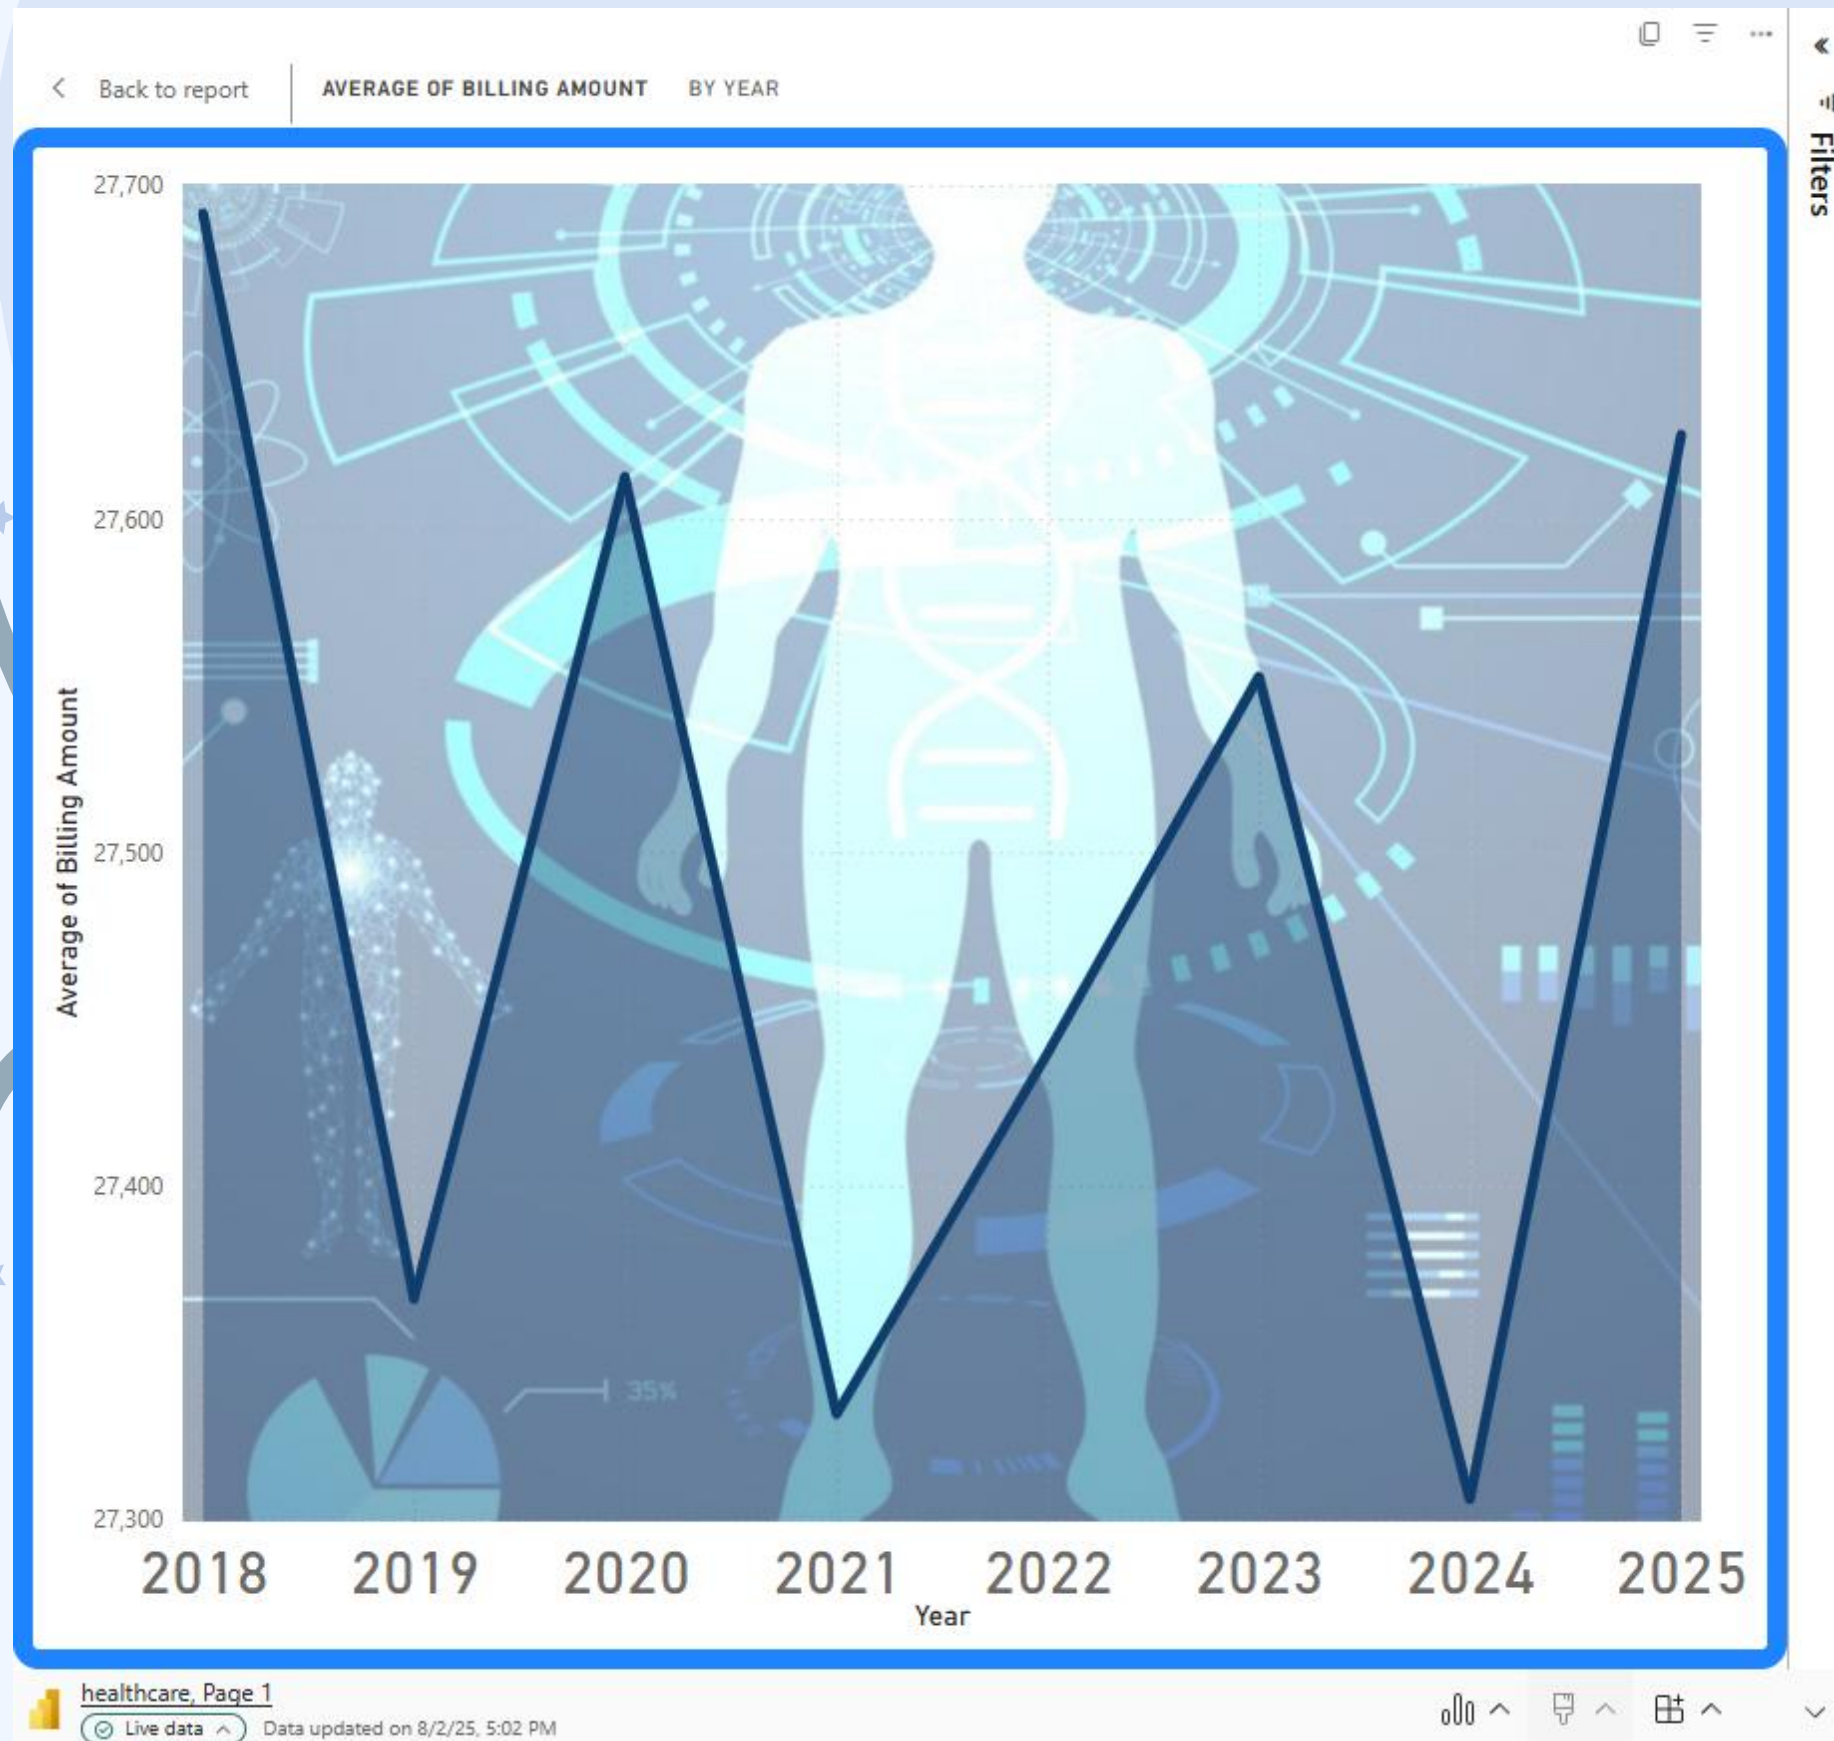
Back to report

AVERAGE OF BILLING AMOUNT BY YEAR

Filters

Average of Billing Amount

27,700
27,600
27,500
27,400
27,300

35%

2018 2019 2020 2021 2022 2023 2024 2025

Year

healthcare, Page 1

Live data

Data updated on 8/2/25, 5:02 PM